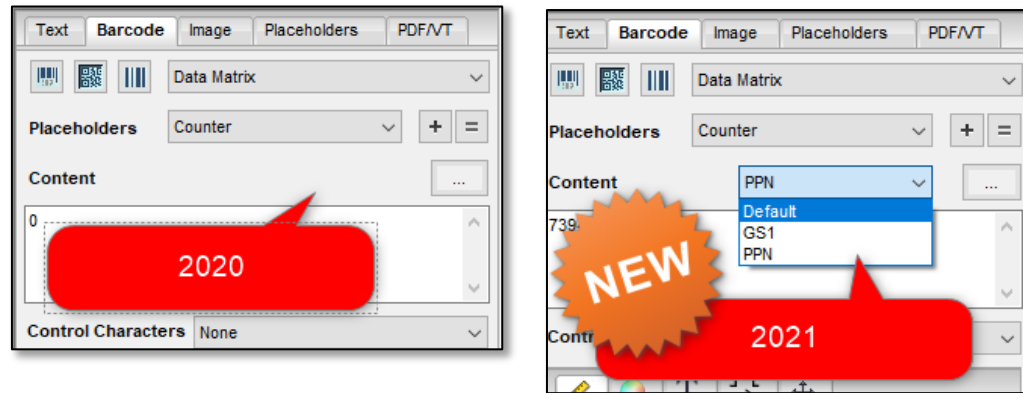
Text Barcode Image Placeholders PDF/VT

Data Matrix

Placeholders Counter + =

Content ...

0

2020

Control Characters None

Text Barcode Image Placeholders PDF/VT

Data Matrix

Placeholders Counter + =

Content PPN ...

Default
GS1
PPN

739

NEW

Contr

2021